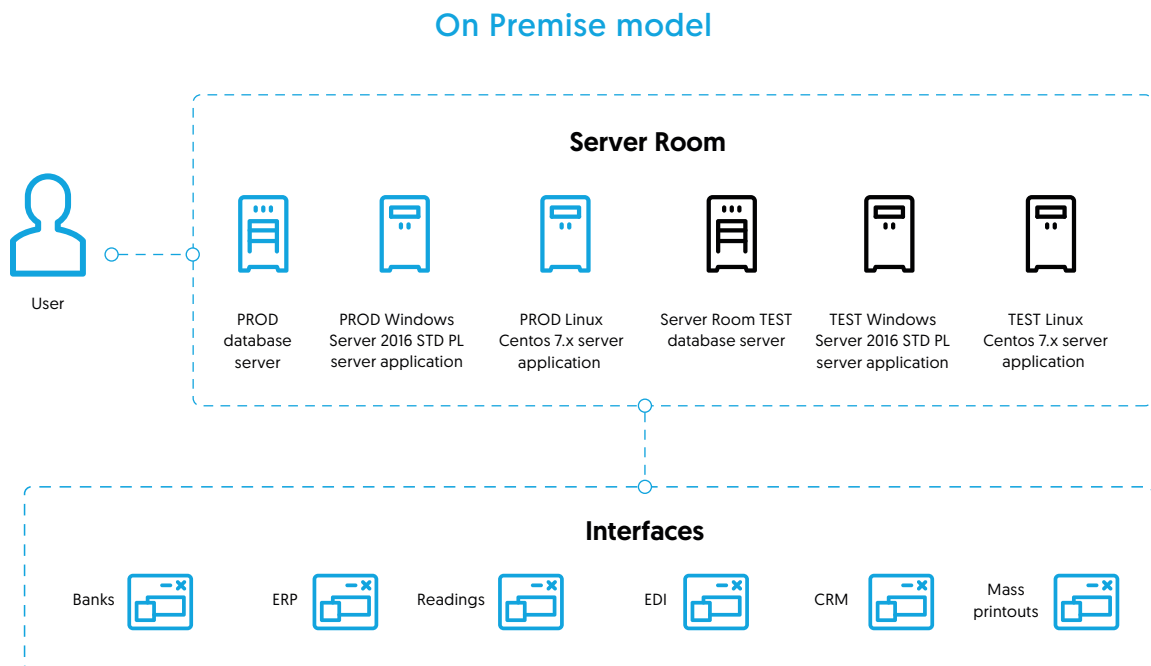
On Premise model

Server Room

User

PROD database server

PROD Windows Server 2016 STD PL server application

PROD Linux Centos 7.x server application

Server Room TEST database server

TEST Windows Server 2016 STD PL server application

TEST Linux Centos 7.x server application

Interfaces

Banks

ERP

Readings

EDI

CRM

Mass printouts